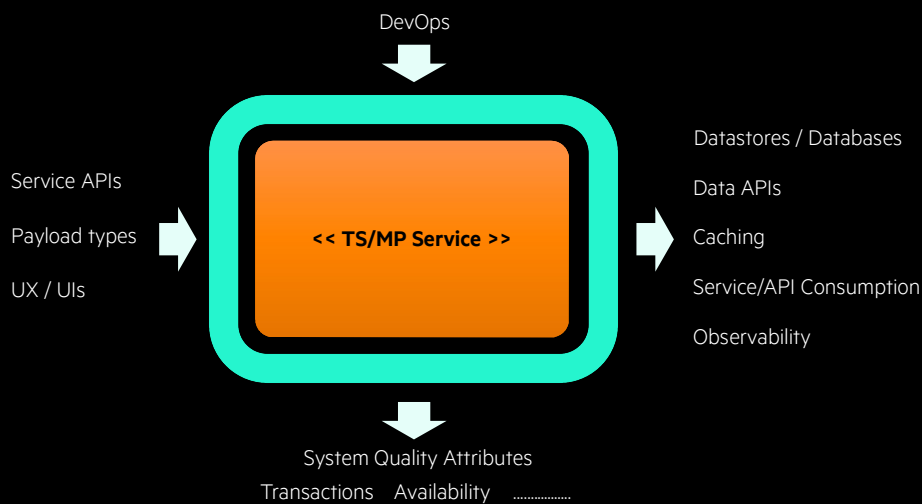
DevOps

Service APIs

Payload types

UX / UIs

<< TS/MP Service >>

Datastores / Databases

Data APIs

Caching

Service/API Consumption

Observability

System Quality Attributes

Transactions Availability ................